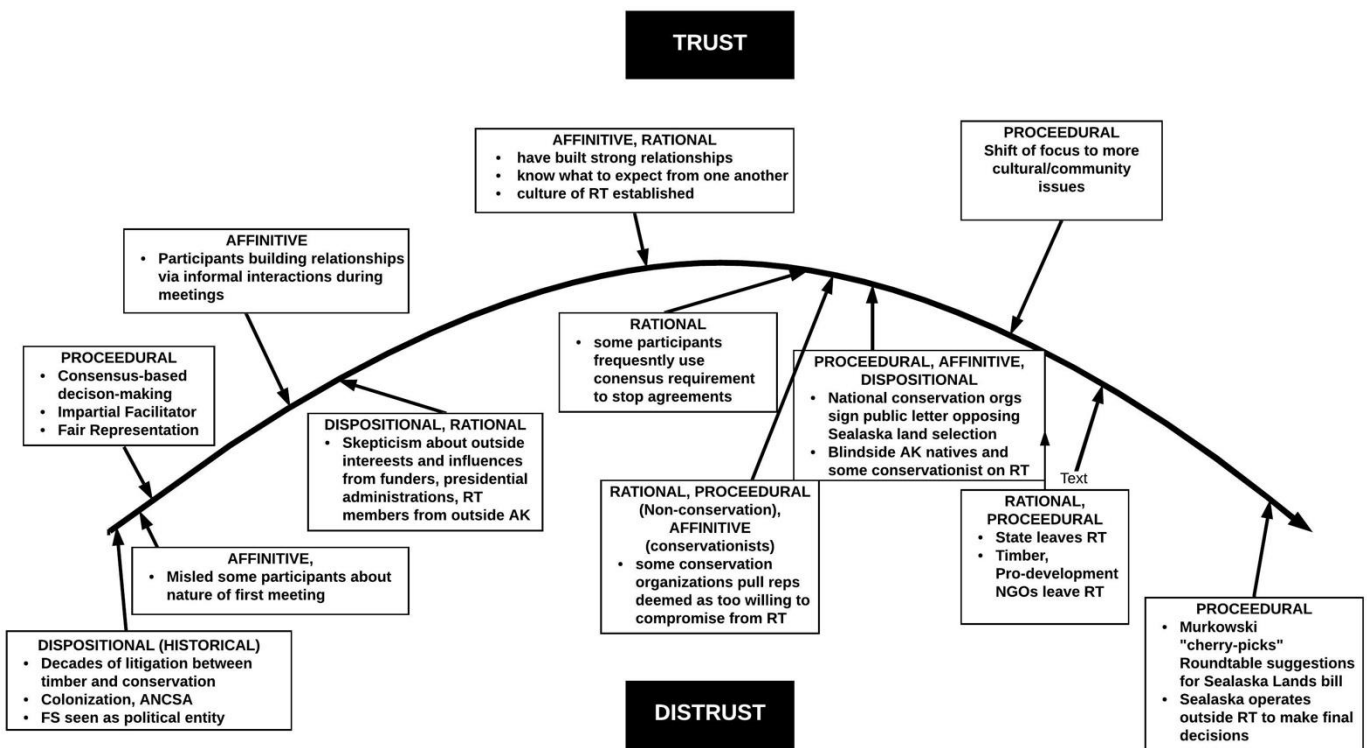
TRUST

AFFINITIVE, RATIONAL
• have built strong relationships
• know what to expect from one another
• culture of RT established

PROCEEDURAL
Shift of focus to more cultural/community issues

AFFINITIVE
• Participants building relationships via informal interactions during meetings

RATIONAL
• some participants frequesntly use conensus requirement to stop agreements

PROCEEDURAL
• Consensus-based decison-making
• Impartial Facilitator
• Fair Representation

PROCEEDURAL, AFFINITIVE, DISPOSITIONAL
• National conservation orgs sign public letter opposing Sealaska land selection
• Blindside AK natives and some conservationist on RT

DISPOSITIONAL, RATIONAL
• Skepticism about outside intereests and influences from funders, presidential administrations, RT members from outside AK

Text

RATIONAL, PROCEEDURAL (Non-conservation), AFFINITIVE (conservationists)
• some conservation organizations pull reps deemed as too willing to compromise from RT

RATIONAL, PROCEEDURAL
• State leaves RT
• Timber, Pro-development NGOs leave RT

AFFINITIVE,
• Misled some participants about nature of first meeting

DISPOSITIONAL (HISTORICAL)
• Decades of litigation between timber and conservation
• Colonization, ANCSA
• FS seen as political entity

PROCEEDURAL
• Murkowski "cherry-picks" Roundtable suggestions for Sealaska Lands bill
• Sealaska operates outside RT to make final decisions

DISTRUST